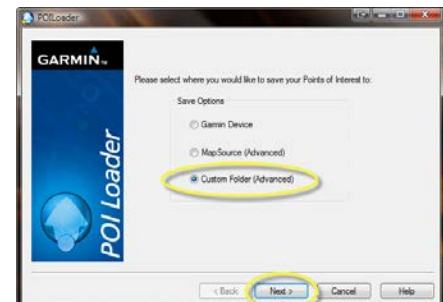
POILoader

GARMIN.

POI Loader

Please select where you would like to save your Points of Interest to:

Save Options

Garmin Device

MapSource (Advanced)

Custom Folder (Advanced)

< Back

Next >

Cancel

Help